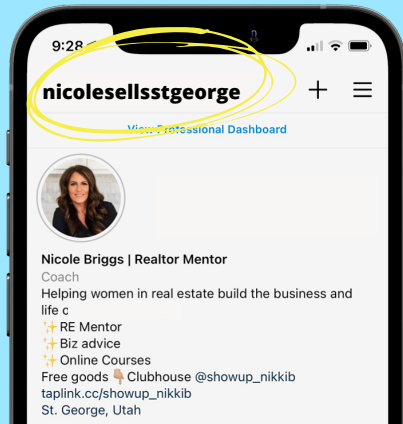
9:28

nicolesellsstgeorge

View Professional Dashboard

Nicole Briggs | Realtor Mentor
Coach
Helping women in real estate build the business and life c
✨RE Mentor
✨Biz advice
✨Online Courses
Free goods 👇🏼Clubhouse @showup_nikkib
taplink.cc/showup_nikkib
St. George, Utah